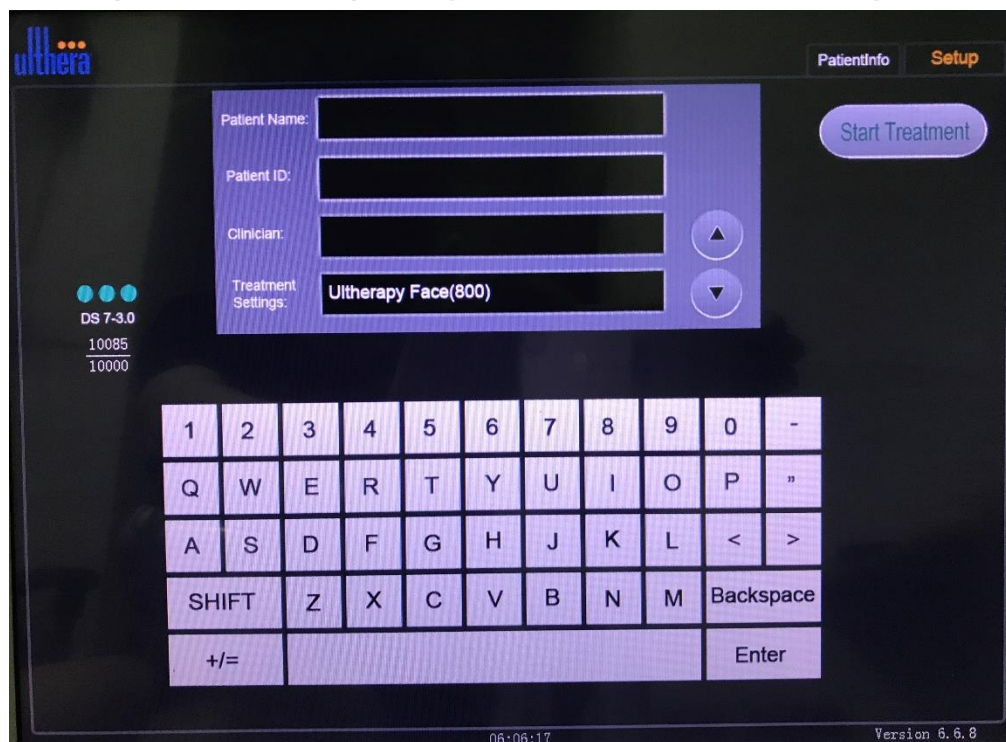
ulthera

PatientInfo Setup

Patient Name:

Patient ID:

Clinician:

Treatment Settings: Ultherapy Face(800)

Start Treatment

DS 7-3.0

$\frac{10085}{10000}$

| 1 | 2 | 3 | 4 | 5 | 6 | 7 | 8 | 9 | 0 | - |
|---|---|---|---|---|---|---|---|---|---|---|
| Q | W | E | R | T | Y | U | I | O | P | " |
| A | S | D | F | G | H | J | K | L | < | > |
| SHIFT | | Z | X | C | V | B | N | M | Backspace | |
| +/= | | | | | | | | | Enter | |

06:06:17

Version 6.6.8